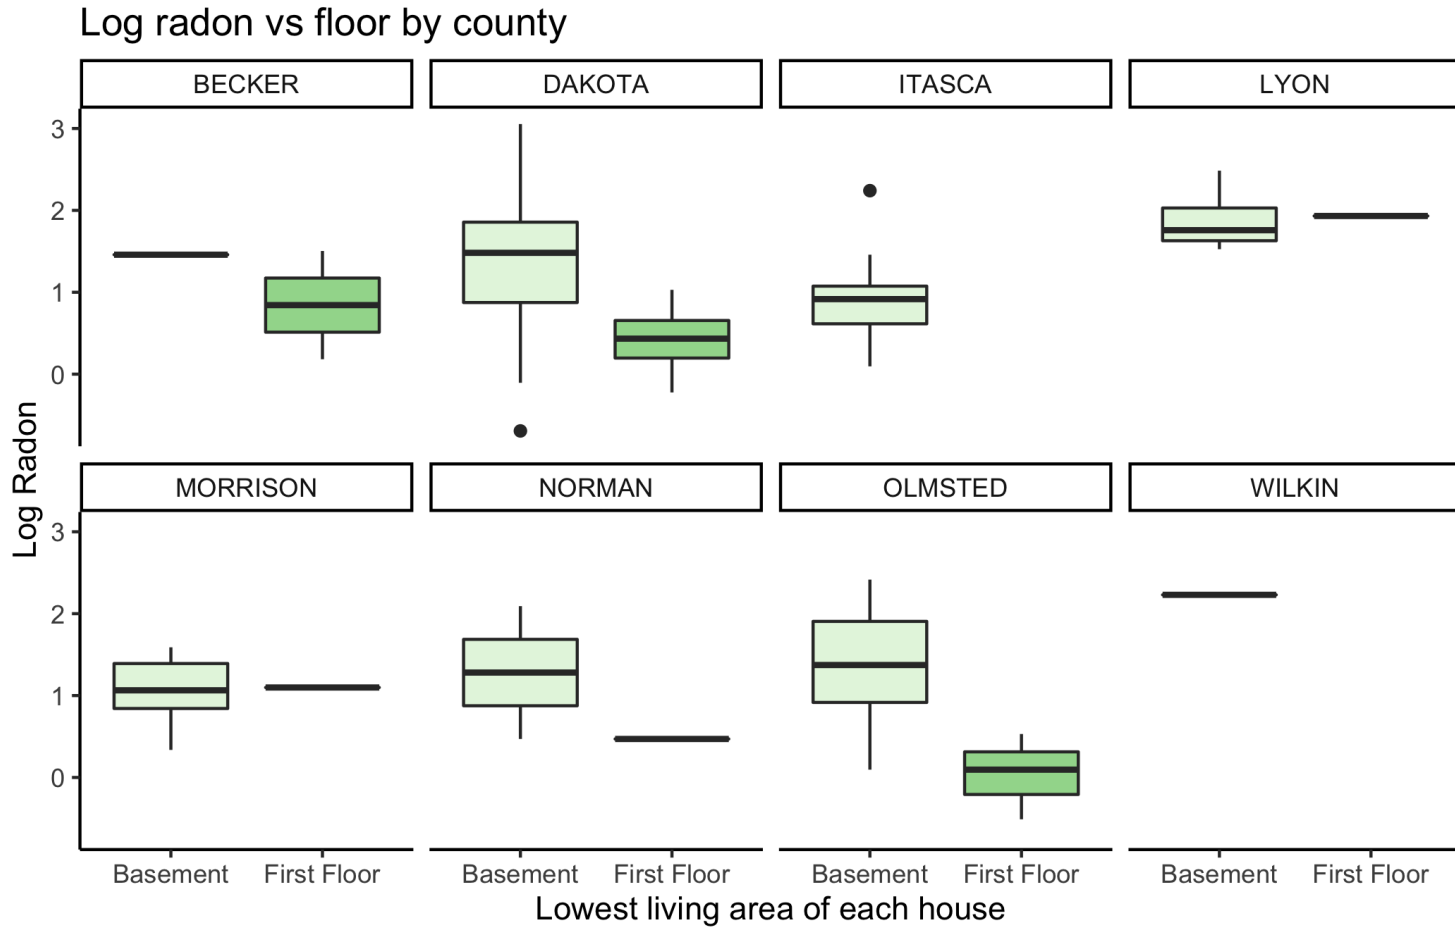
Log radon vs floor by county

BECKER

DAKOTA

ITASCA

LYON

3
2
1
0

MORRISON

NORMAN

OLMSTED

WILKIN

3
2
1
0

Log Radon

Basement First Floor Basement First Floor Basement First Floor Basement First Floor

Lowest living area of each house